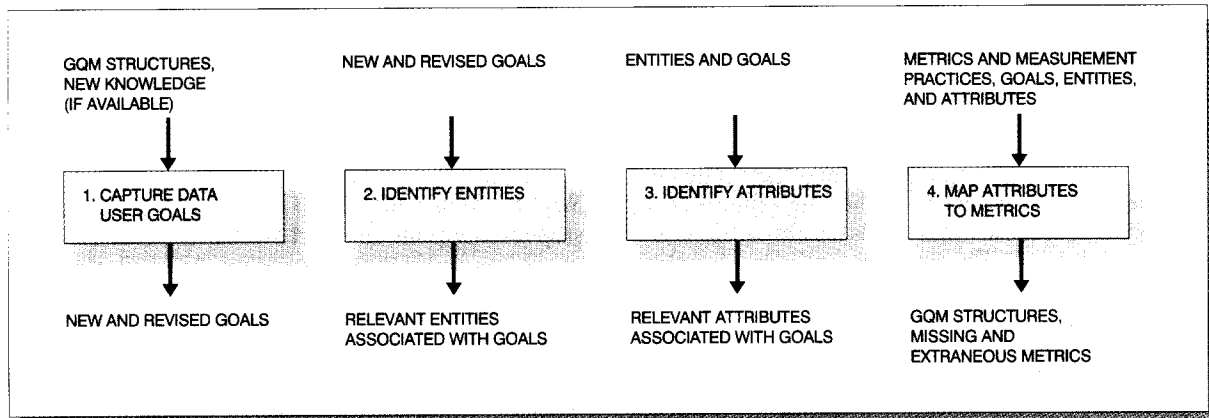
GQM STRUCTURES, NEW KNOWLEDGE (IF AVAILABLE)

1. CAPTURE DATA USER GOALS

NEW AND REVISED GOALS

NEW AND REVISED GOALS

2. IDENTIFY ENTITIES

RELEVANT ENTITIES ASSOCIATED WITH GOALS

ENTITIES AND GOALS

3. IDENTIFY ATTRIBUTES

RELEVANT ATTRIBUTES ASSOCIATED WITH GOALS

METRICS AND MEASUREMENT PRACTICES, GOALS, ENTITIES, AND ATTRIBUTES

4. MAP ATTRIBUTES TO METRICS

GQM STRUCTURES, MISSING AND EXTRANEOUS METRICS